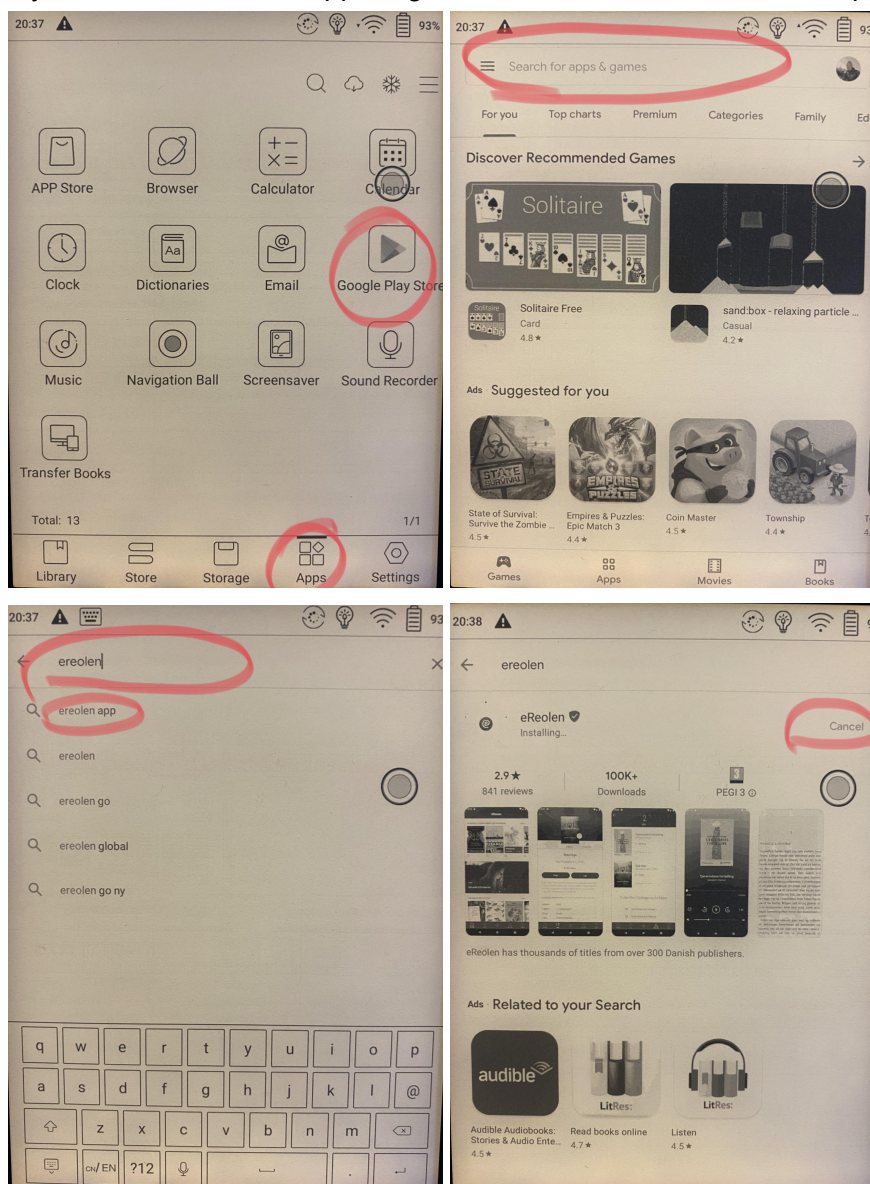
20:37 93%

APP Store
Browser
Calculator
Calendar
Clock
Dictionaries
Email
Google Play Store
Music
Navigation Ball
Screensaver
Sound Recorder
Transfer Books

Total: 13
1/1

Library
Store
Storage
Apps
Settings

20:37 93

Search for apps & games

For you
Top charts
Premium
Categories
Family
Ed

Discover Recommended Games

Solitaire

Solitaire Free
Card
4.8 ★

sand:box - relaxing particle ...
Casual
4.2 ★

Ads Suggested for you

STATE SURVIVAL

EMPIRES PUZZLES

State of Survival: Survive the Zombie ...
4.5 ★

Empires & Puzzles: Epic Match 3
4.4 ★

Coin Master
4.5 ★

Township
4.4 ★

Games
Apps
Movies
Books

20:37 93

ereolen

ereolen app
ereolen
ereolen go
ereolen global
ereolen go ny

q w e r t y u i o p
a s d f g h j k l @
z x c v b n m
CN/EN ?12 .

20:38

ereolen

eReolen
Installing...
Cancel

2.9 ★
841 reviews
100K+
Downloads
3
PEGI 3

eReolen has thousands of titles from over 300 Danish publishers.

Ads Related to your Search

audible

LitRes:

LitRes:

Audible Audiobooks: Stories & Audio Ente...
4.5 ★

Read books online
4.7 ★

Listen
4.5 ★